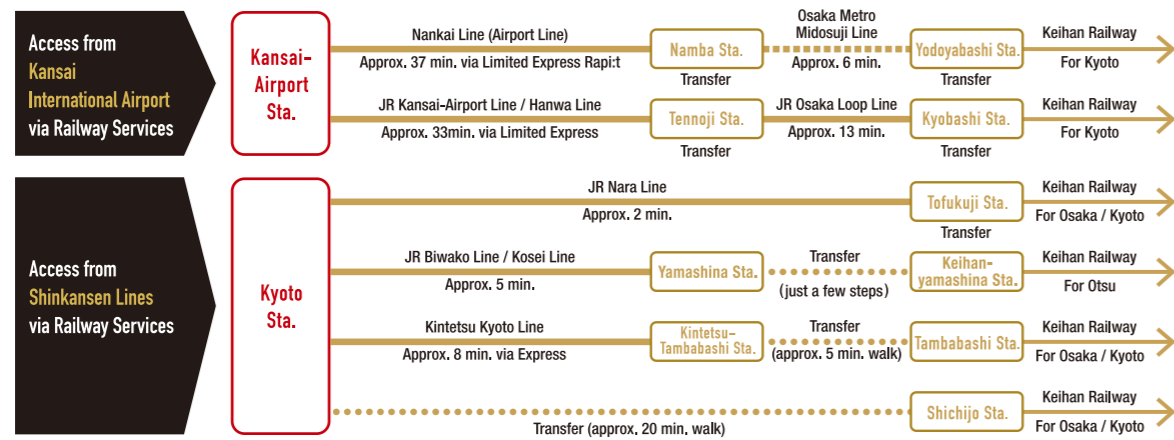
Access from Kansai International Airport via Railway Services

Kansai-Airport Sta.

Nankai Line (Airport Line)
Approx. 37 min. via Limited Express Rapi:t
Namba Sta.
Transfer
Osaka Metro Midosuji Line
Approx. 6 min.
Yodoyabashi Sta.
Transfer
Keihan Railway
For Kyoto

JR Kansai-Airport Line / Hanwa Line
Approx. 33min. via Limited Express
Tennoji Sta.
Transfer
JR Osaka Loop Line
Approx. 13 min.
Kyobashi Sta.
Transfer
Keihan Railway
For Kyoto

Access from Shinkansen Lines via Railway Services

Kyoto Sta.

JR Nara Line
Approx. 2 min.
Tofukuji Sta.
Transfer
Keihan Railway
For Osaka / Kyoto

JR Biwako Line / Kosei Line
Approx. 5 min.
Yamashina Sta.
Transfer
(just a few steps)
Keihan-yamashina Sta.
Keihan Railway
For Otsu

Kintetsu Kyoto Line
Approx. 8 min. via Express
Kintetsu-Tambabashi Sta.
Transfer
(approx. 5 min. walk)
Tambabashi Sta.
Keihan Railway
For Osaka / Kyoto

Transfer (approx. 20 min. walk)
Shichijo Sta.
Keihan Railway
For Osaka / Kyoto